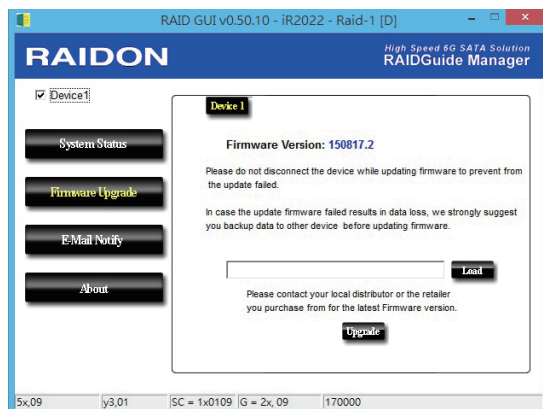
RAID GUI v0.50.10 - iR2022 - Raid-1 [D]

RAIDON

High Speed 6G SATA Solution
RAIDGuide Manager

Device1

System Status

Firmware Upgrade

E-Mail Notify

About

Device 1

Firmware Version: 150817.2

Please do not disconnect the device while updating firmware to prevent from the update failed.

In case the update firmware failed results in data loss, we strongly suggest you backup data to other device before updating firmware.

Load

Please contact your local distributor or the retailer you purchase from for the latest Firmware version.

Upgrade

5x,09 | y3,01 | SC = 1x0109 | G = 2x, 09 | 170000